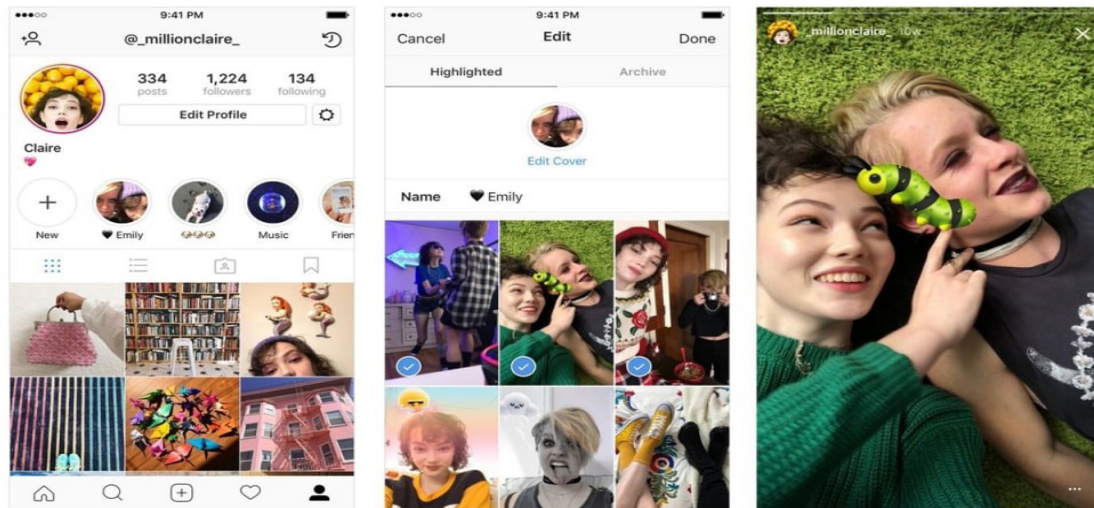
●●●○○ 9:41 PM

@_millionclaire_

334 posts
1,224 followers
134 following

Edit Profile

Claire
💗

New
🖤 Emily
😂😂😂
Music
Frien

●●●○○ 9:41 PM

Cancel Edit Done

Highlighted Archive

Edit Cover

Name 🖤 Emily

_millionclaire_ 10w